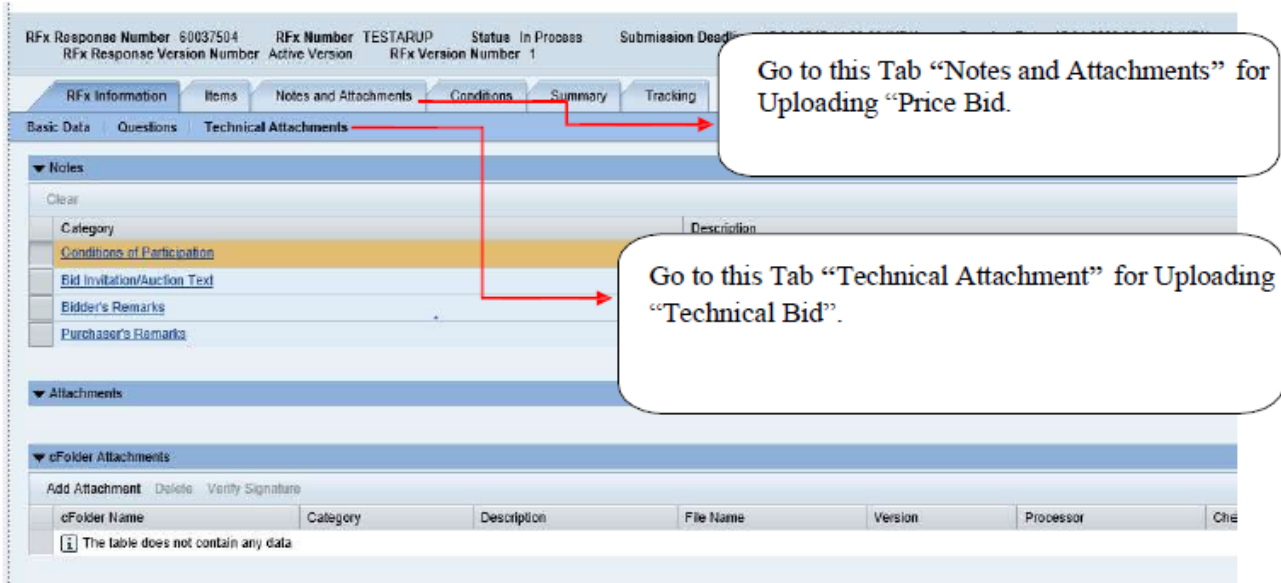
RFx Response Number 60037504 RFx Number TESTARUP Status In Process Submission Deadli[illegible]
RFx Response Version Number Active Version RFx Version Number 1

Go to this Tab “Notes and Attachments” for Uploading “Price Bid.

RFx Information | Items | Notes and Attachments | Conditions | Summary | Tracking

Basic Data | Questions | Technical Attachments

▼ Notes

Clear

| Category | Description |
|---|---|
| Conditions of Participation | |
| Bid Invitation/Auction Text | |
| Bidder's Remarks | |
| Purchaser's Remarks | |

Go to this Tab “Technical Attachment” for Uploading “Technical Bid”.

▼ Attachments

▼ cFolder Attachments

Add Attachment Delete Verify Signature

| cFolder Name | Category | Description | File Name | Version | Processor | Che |
|---|---|---|---|---|---|---|
| The table does not contain any data | | | | | | |